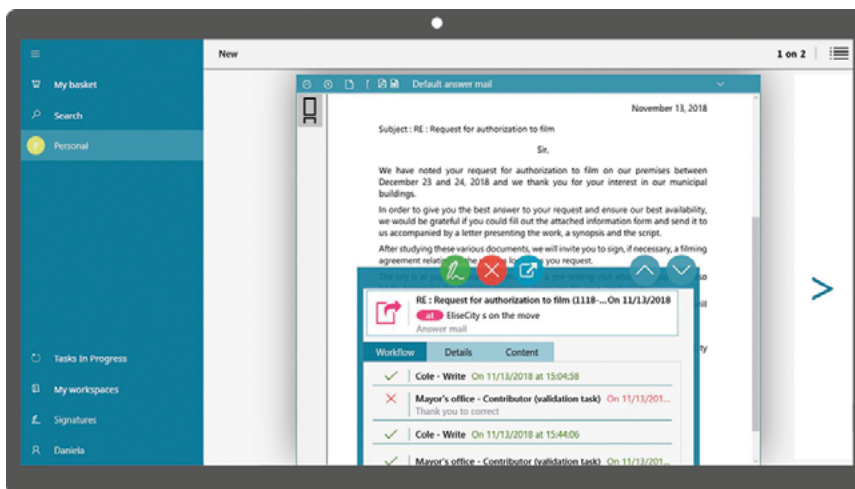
My basket
Search
P Personal
Tasks In Progress
My workspaces
Signatures
Daniela

New

1 on 2

Default answer mail

November 13, 2018

Subject : RE : Request for authorization to film

Sir,

We have noted your request for authorization to film on our premises between December 23 and 24, 2018 and we thank you for your interest in our municipal buildings.

In order to give you the best answer to your request and ensure our best availability, we would be grateful if you could fill out the attached information form and send it to us accompanied by a letter presenting the work, a synopsis and the script.

After studying these various documents, we will invite you to sign, if necessary, a filming agreement relat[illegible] you request.

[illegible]

RE : Request for authorization to film (1118-... On 11/13/2018
at EliseCity s on the move
Answer mail

Workflow | Details | Content

Cole - Write On 11/13/2018 at 15:04:58
Mayor's office - Contributor (validation task) On 11/13/201...
Thank you to correct
Cole - Write On 11/13/2018 at 15:44:06
Mayor's office - Contributor (validation task) On 11/13/201...